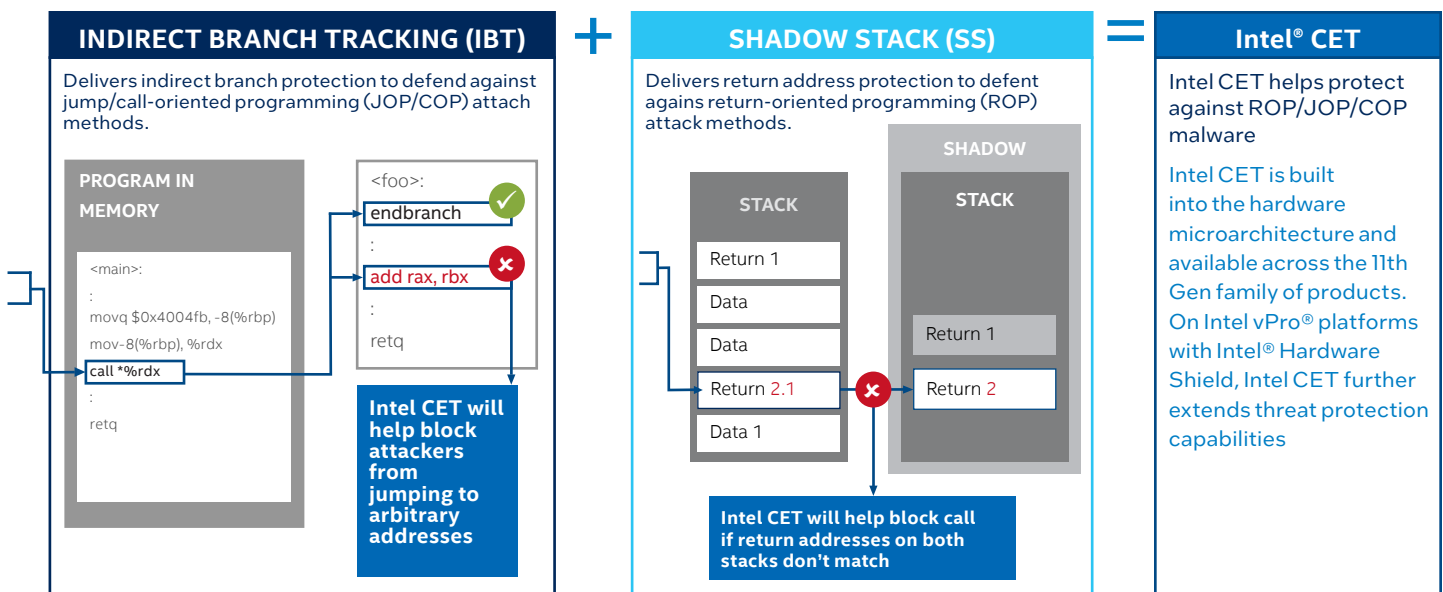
INDIRECT BRANCH TRACKING (IBT)

Delivers indirect branch protection to defend against jump/call-oriented programming (JOP/COP) attach methods.

PROGRAM IN MEMORY

<main>:
:
movq $0x4004fb, -8(%rbp)
mov-8(%rbp), %rdx
call *%rdx
:
retq

<foo>:
endbranch
:
add rax, rbx
:
retq

Intel CET will help block attackers from jumping to arbitrary addresses

+

SHADOW STACK (SS)

Delivers return address protection to defent agains return-oriented programming (ROP) attack methods.

STACK
Return 1
Data
Data
Return 2.1
Data 1

SHADOW
STACK
Return 1
Return 2

Intel CET will help block call if return addresses on both stacks don't match

=

Intel® CET

Intel CET helps protect against ROP/JOP/COP malware

Intel CET is built into the hardware microarchitecture and available across the 11th Gen family of products. On Intel vPro® platforms with Intel® Hardware Shield, Intel CET further extends threat protection capabilities